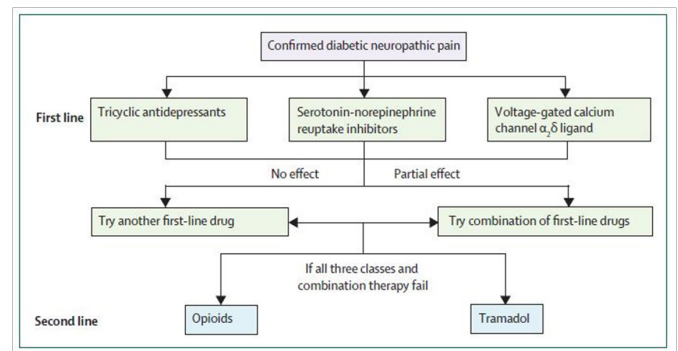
Confirmed diabetic neuropathic pain

First line

Tricyclic antidepressants

Serotonin-norepinephrine reuptake inhibitors

Voltage-gated calcium channel $\alpha_2\delta$ ligand

No effect

Partial effect

Try another first-line drug

Try combination of first-line drugs

If all three classes and combination therapy fail

Second line

Opioids

Tramadol